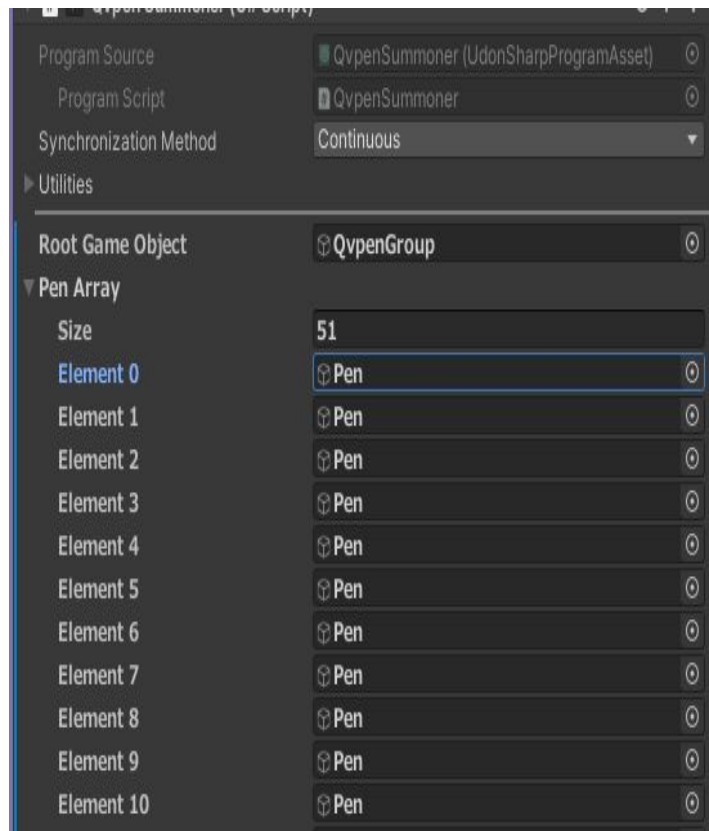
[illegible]

| | |
|---|---|
| Program Source | QvpenSummoner (UdonSharpProgramAsset) |
| Program Script | QvpenSummoner |
| Synchronization Method | Continuous |
| Utilities | |
| Root Game Object | QvpenGroup |
| Pen Array | |
| Size | 51 |
| Element 0 | Pen |
| Element 1 | Pen |
| Element 2 | Pen |
| Element 3 | Pen |
| Element 4 | Pen |
| Element 5 | Pen |
| Element 6 | Pen |
| Element 7 | Pen |
| Element 8 | Pen |
| Element 9 | Pen |
| Element 10 | Pen |